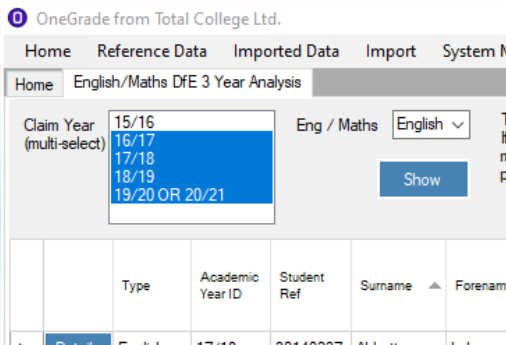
OneGrade from Total College Ltd.

Home Reference Data Imported Data Import System M

Home English/Maths DfE 3 Year Analysis

Claim Year (multi-select)

15/16
16/17
17/18
18/19
19/20 OR 20/21

Eng / Maths English

Show

| | | Type | Academic Year ID | Student Ref | Surname | Forenam |
|---|---|---|---|---|---|---|
| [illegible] | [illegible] | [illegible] | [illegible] | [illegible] | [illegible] | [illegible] |